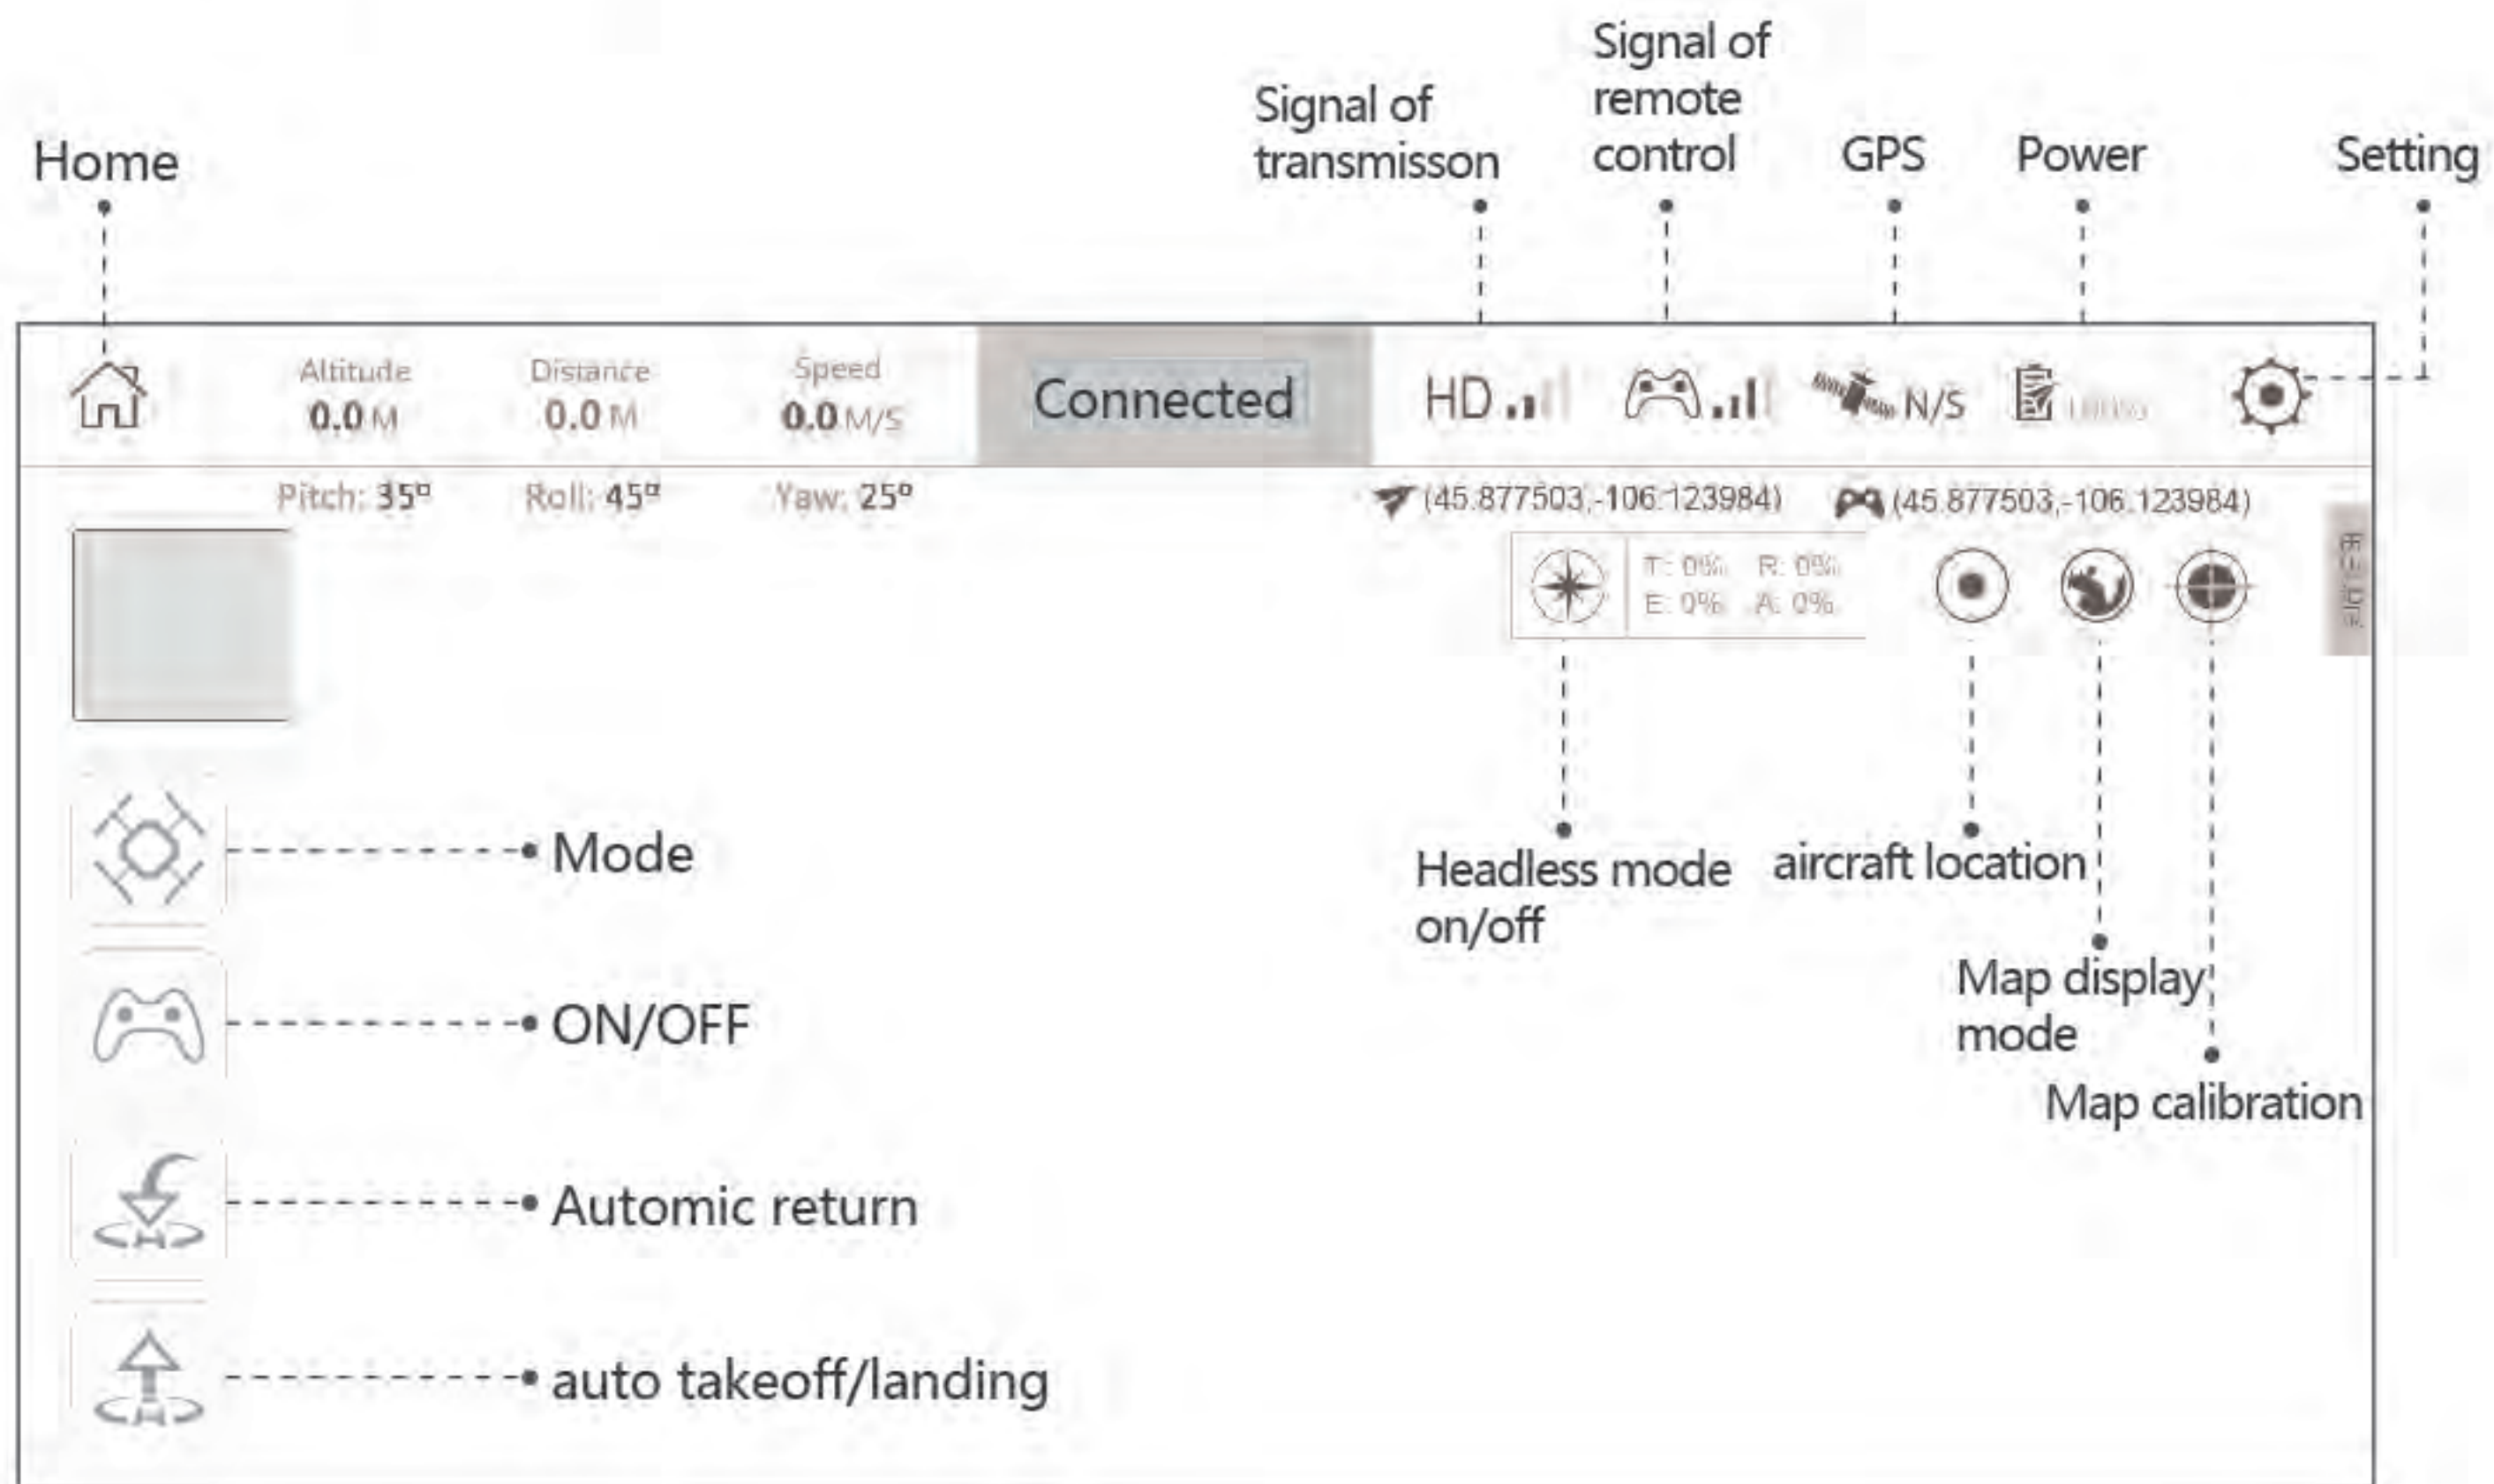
Home

Signal of transmisson

Signal of remote control

GPS

Power

Setting

Altitude
0.0 M

Distance
0.0 M

Speed
0.0 M/S

Connected

HD

N/S

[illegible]

Pitch: 35º

Roll: 45º

Yaw: 25º

(45.877503,-106.123984)

(45.877503,-106.123984)

T: 0% R: 0%
E: 0% A: 0%

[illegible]

Mode

ON/OFF

Automic return

auto takeoff/landing

Headless mode on/off

aircraft location

Map display mode

Map calibration